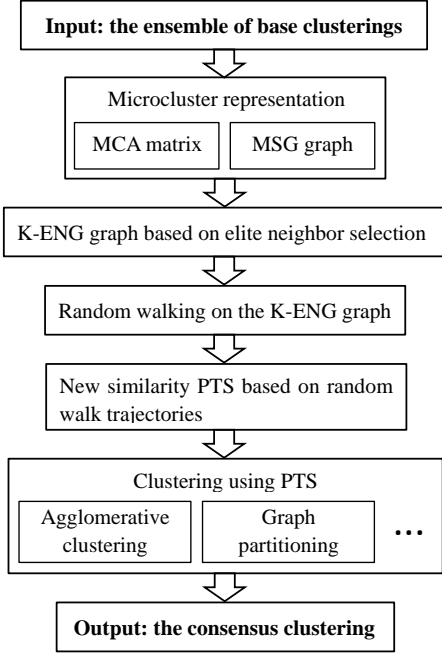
Input: the ensemble of base clusterings

Microcluster representation

MCA matrix

MSG graph

K-ENG graph based on elite neighbor selection

Random walking on the K-ENG graph

New similarity PTS based on random walk trajectories

Clustering using PTS

Agglomerative clustering

Graph partitioning

...

Output: the consensus clustering